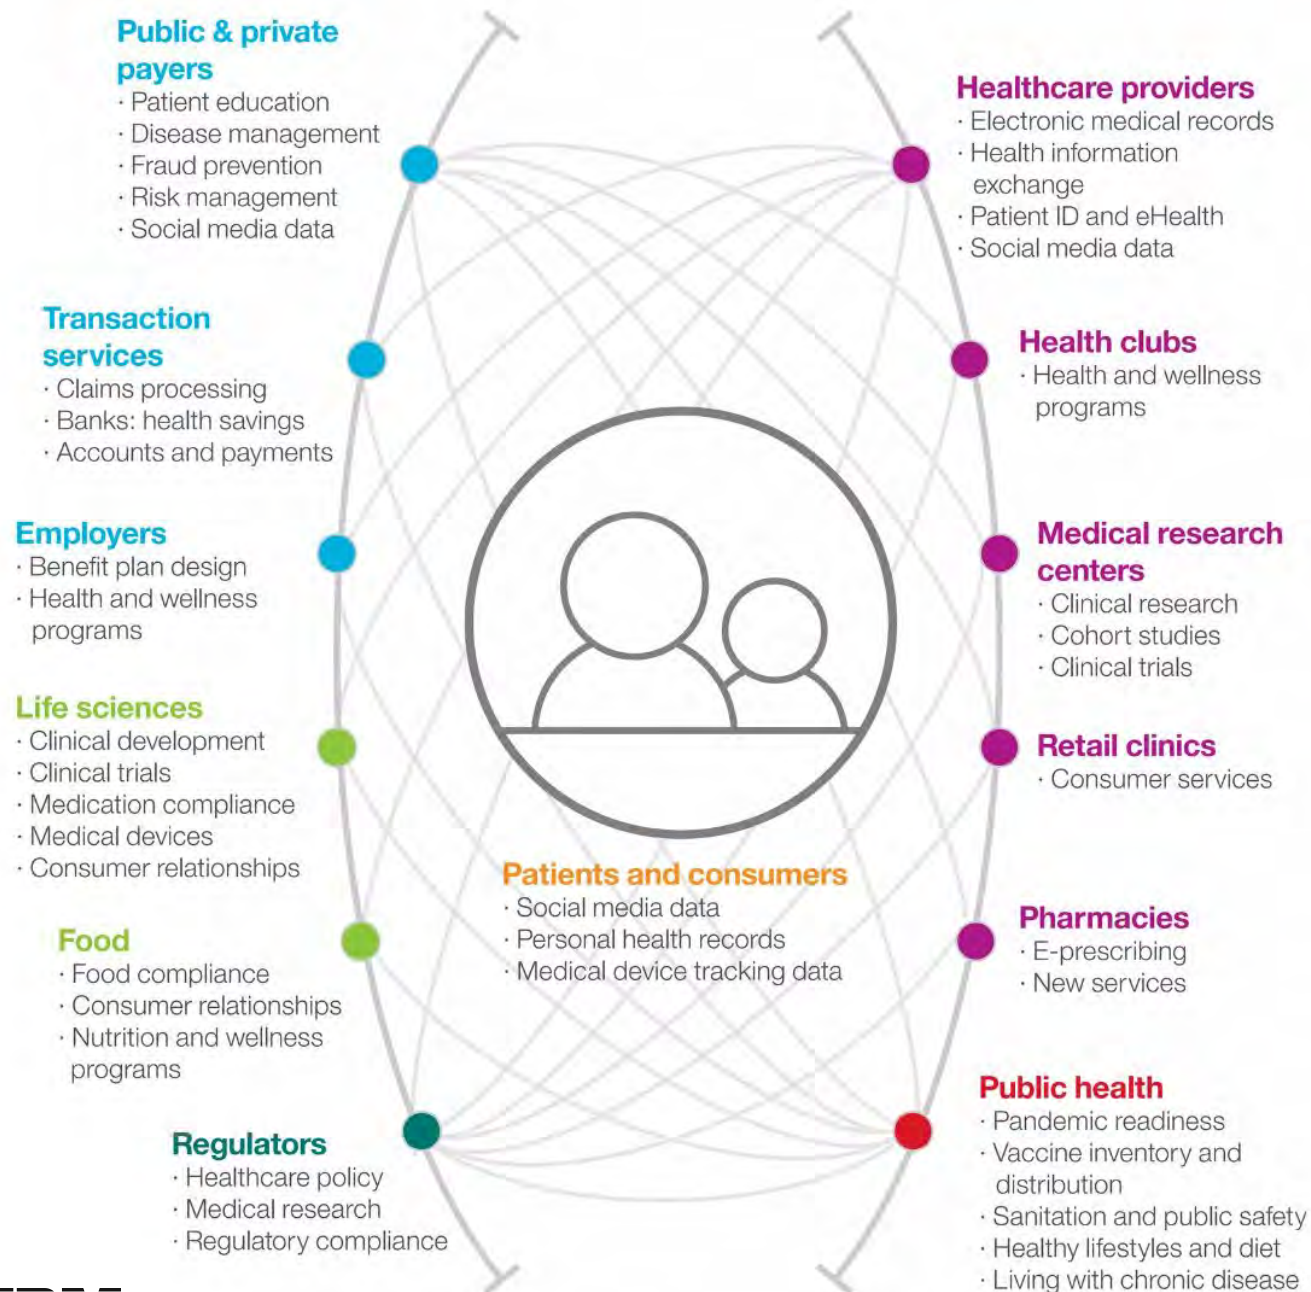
Public & private payers
· Patient education
· Disease management
· Fraud prevention
· Risk management
· Social media data

Transaction services
· Claims processing
· Banks: health savings
· Accounts and payments

Employers
· Benefit plan design
· Health and wellness programs

Life sciences
· Clinical development
· Clinical trials
· Medication compliance
· Medical devices
· Consumer relationships

Food
· Food compliance
· Consumer relationships
· Nutrition and wellness programs

Regulators
· Healthcare policy
· Medical research
· Regulatory compliance

Healthcare providers
· Electronic medical records
· Health information exchange
· Patient ID and eHealth
· Social media data

Health clubs
· Health and wellness programs

Medical research centers
· Clinical research
· Cohort studies
· Clinical trials

Retail clinics
· Consumer services

Pharmacies
· E-prescribing
· New services

Public health
· Pandemic readiness
· Vaccine inventory and distribution
· Sanitation and public safety
· Healthy lifestyles and diet
· Living with chronic disease

Patients and consumers
· Social media data
· Personal health records
· Medical device tracking data